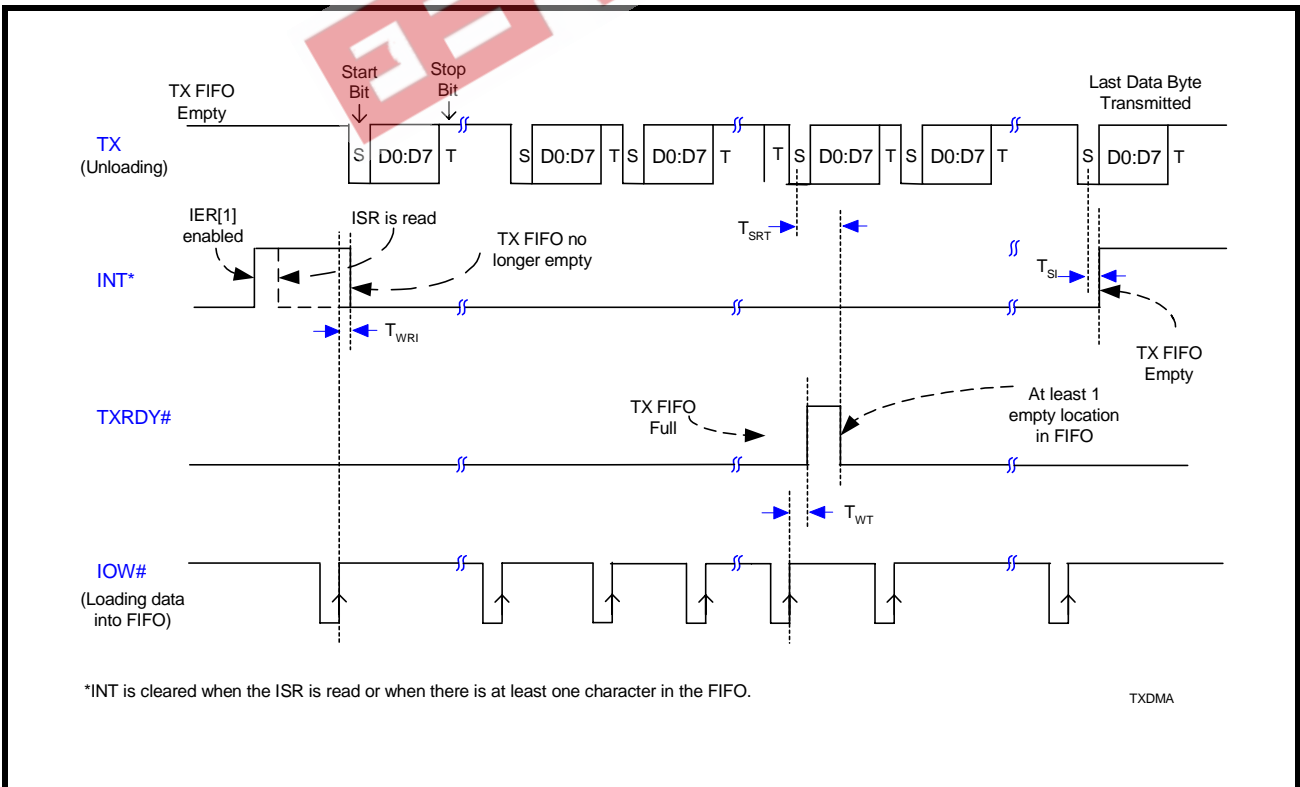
TX FIFO Empty

Start Bit

Stop Bit

Last Data Byte Transmitted

TX (Unloading)

S D0:D7 T S D0:D7 T S D0:D7 T T S D0:D7 T S D0:D7 T S D0:D7 T

IER[1] enabled

ISR is read

TX FIFO no longer empty

$T_{SRT}$

$T_{SI}$

INT*

$T_{WRI}$

TX FIFO Empty

TXRDY#

TX FIFO Full

At least 1 empty location in FIFO

$T_{WT}$

IOW# (Loading data into FIFO)

*INT is cleared when the ISR is read or when there is at least one character in the FIFO.

TXDMA